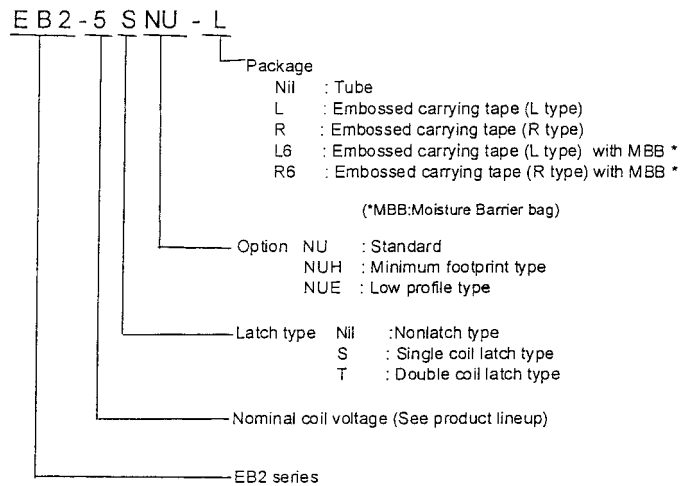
E B 2 - 5 S NU - L

Package
Nil : Tube
L : Embossed carrying tape (L type)
R : Embossed carrying tape (R type)
L6 : Embossed carrying tape (L type) with MBB *
R6 : Embossed carrying tape (R type) with MBB *

(*MBB:Moisture Barrier bag)

Option NU : Standard
NUH : Minimum footprint type
NUE : Low profile type

Latch type Nil :Nonlatch type
S : Single coil latch type
T : Double coil latch type

Nominal coil voltage (See product lineup)

EB2 series